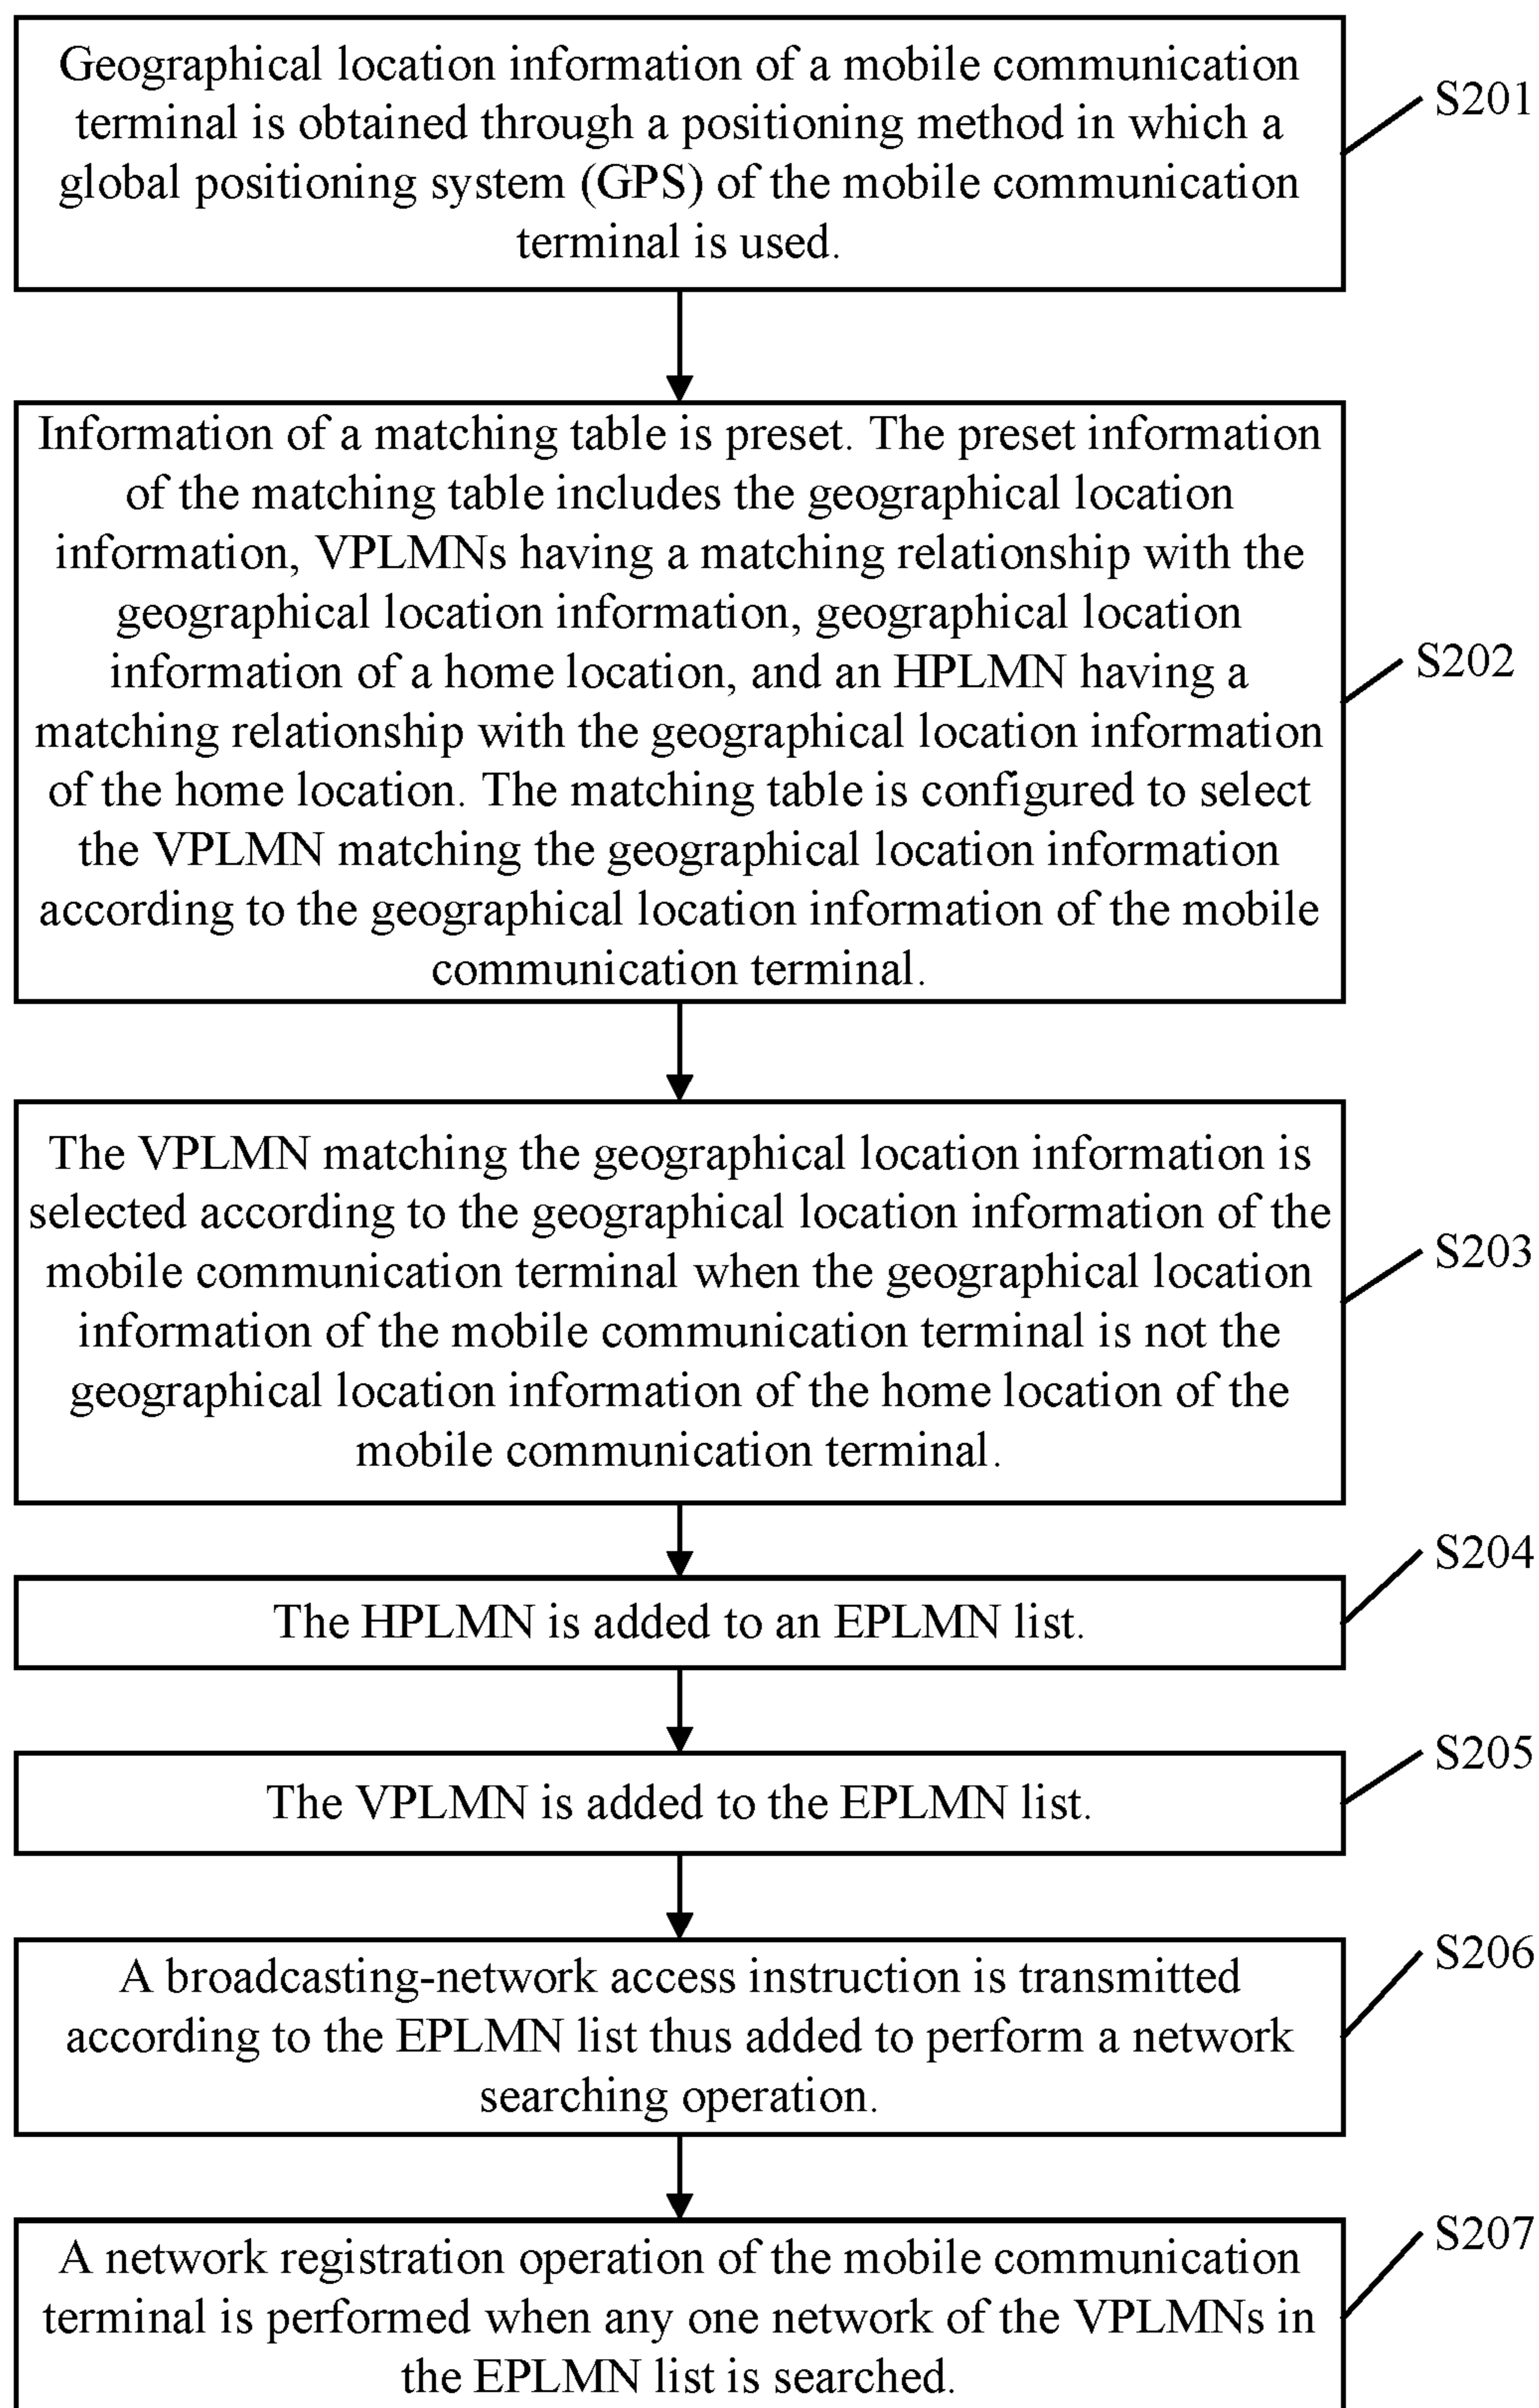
Geographical location information of a mobile communication terminal is obtained through a positioning method in which a global positioning system (GPS) of the mobile communication terminal is used.

S201

Information of a matching table is preset. The preset information of the matching table includes the geographical location information, VPLMNs having a matching relationship with the geographical location information, geographical location information of a home location, and an HPLMN having a matching relationship with the geographical location information of the home location. The matching table is configured to select the VPLMN matching the geographical location information according to the geographical location information of the mobile communication terminal.

S202

The VPLMN matching the geographical location information is selected according to the geographical location information of the mobile communication terminal when the geographical location information of the mobile communication terminal is not the geographical location information of the home location of the mobile communication terminal.

S203

The HPLMN is added to an EPLMN list.

S204

The VPLMN is added to the EPLMN list.

S205

A broadcasting-network access instruction is transmitted according to the EPLMN list thus added to perform a network searching operation.

S206

A network registration operation of the mobile communication terminal is performed when any one network of the VPLMNs in the EPLMN list is searched.

S207